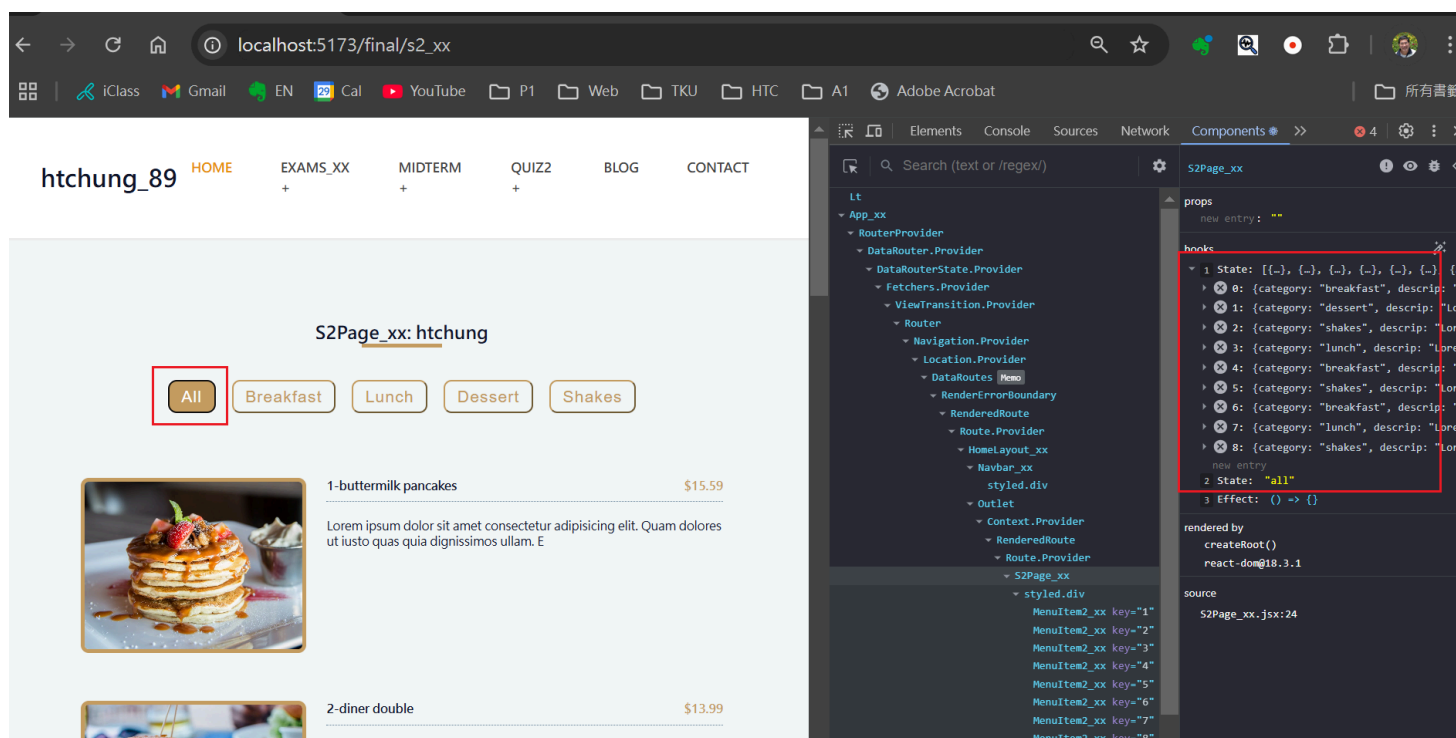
localhost:5173/final/s2_xx

iClass Gmail EN Cal YouTube P1 Web TKU HTC A1 Adobe Acrobat 所有書籤

htchung_89 HOME EXAMS_XX + MIDTERM + QUIZ2 + BLOG CONTACT

S2Page_xx: htchung

All Breakfast Lunch Dessert Shakes

1-buttermilk pancakes $15.59

Lorem ipsum dolor sit amet consectetur adipisicing elit. Quam dolores ut iusto quas quia dignissimos ullam. E

2-diner double $13.99

Elements Console Sources Network Components 4

Search (text or /regex/)

Lt
App_xx
RouterProvider
DataRouter.Provider
DataRouterState.Provider
Fetchers.Provider
ViewTransition.Provider
Router
Navigation.Provider
Location.Provider
DataRoutes Memo
RenderErrorBoundary
RenderedRoute
Route.Provider
HomeLayout_xx
Navbar_xx
styled.div
Outlet
Context.Provider
RenderedRoute
Route.Provider
S2Page_xx
styled.div
MenuItem2_xx key="1"
MenuItem2_xx key="2"
MenuItem2_xx key="3"
MenuItem2_xx key="4"
MenuItem2_xx key="5"
MenuItem2_xx key="6"
MenuItem2_xx key="7"

S2Page_xx

props
new entry: ""

hooks
1 State: [{…}, {…}, {…}, {…}, {…}, {…}, {
0: {category: "breakfast", descrip:
1: {category: "dessert", descrip: "Lo
2: {category: "shakes", descrip: "Lo
3: {category: "lunch", descrip: "Lore
4: {category: "breakfast", descrip:
5: {category: "shakes", descrip: "Lo
6: {category: "breakfast", descrip:
7: {category: "lunch", descrip: "Lore
8: {category: "shakes", descrip: "Lo
new entry
2 State: "all"
3 Effect: () => {}

rendered by
createRoot()
react-dom@18.3.1

source
S2Page_xx.jsx:24